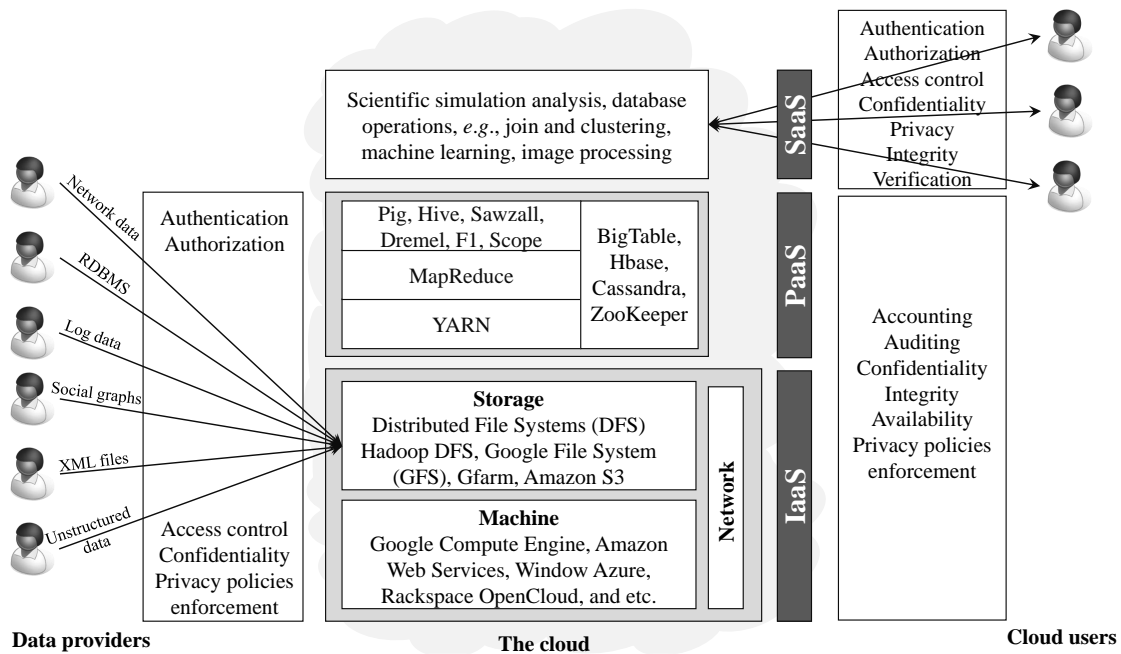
Network data
RDBMS
Log data
Social graphs
XML files
Unstructured data

Authentication
Authorization

Access control
Confidentiality
Privacy policies
enforcement

Data providers

Scientific simulation analysis, database operations, *e.g.*, join and clustering, machine learning, image processing

SaaS

| Pig, Hive, Sawzall, Dremel, F1, Scope | BigTable, Hbase, Cassandra, ZooKeeper |
|---|---|
| MapReduce | |
| YARN | |

PaaS

**Storage**
Distributed File Systems (DFS)
Hadoop DFS, Google File System (GFS), Gfarm, Amazon S3

**Machine**
Google Compute Engine, Amazon Web Services, Window Azure, Rackspace OpenCloud, and etc.

Network

IaaS

The cloud

Authentication
Authorization
Access control
Confidentiality
Privacy
Integrity
Verification

Accounting
Auditing
Confidentiality
Integrity
Availability
Privacy policies
enforcement

Cloud users